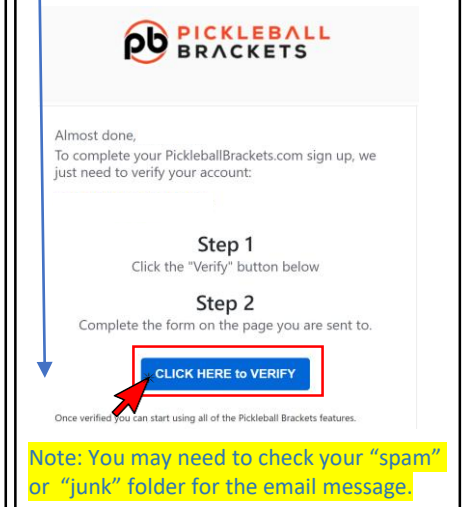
pb PICKLEBALL BRACKETS

Almost done,
To complete your PickleballBrackets.com sign up, we just need to verify your account:

Step 1
Click the "Verify" button below

Step 2
Complete the form on the page you are sent to.

CLICK HERE to VERIFY

Once verified you can start using all of the Pickleball Brackets features.

Note: You may need to check your “spam” or “junk” folder for the email message.